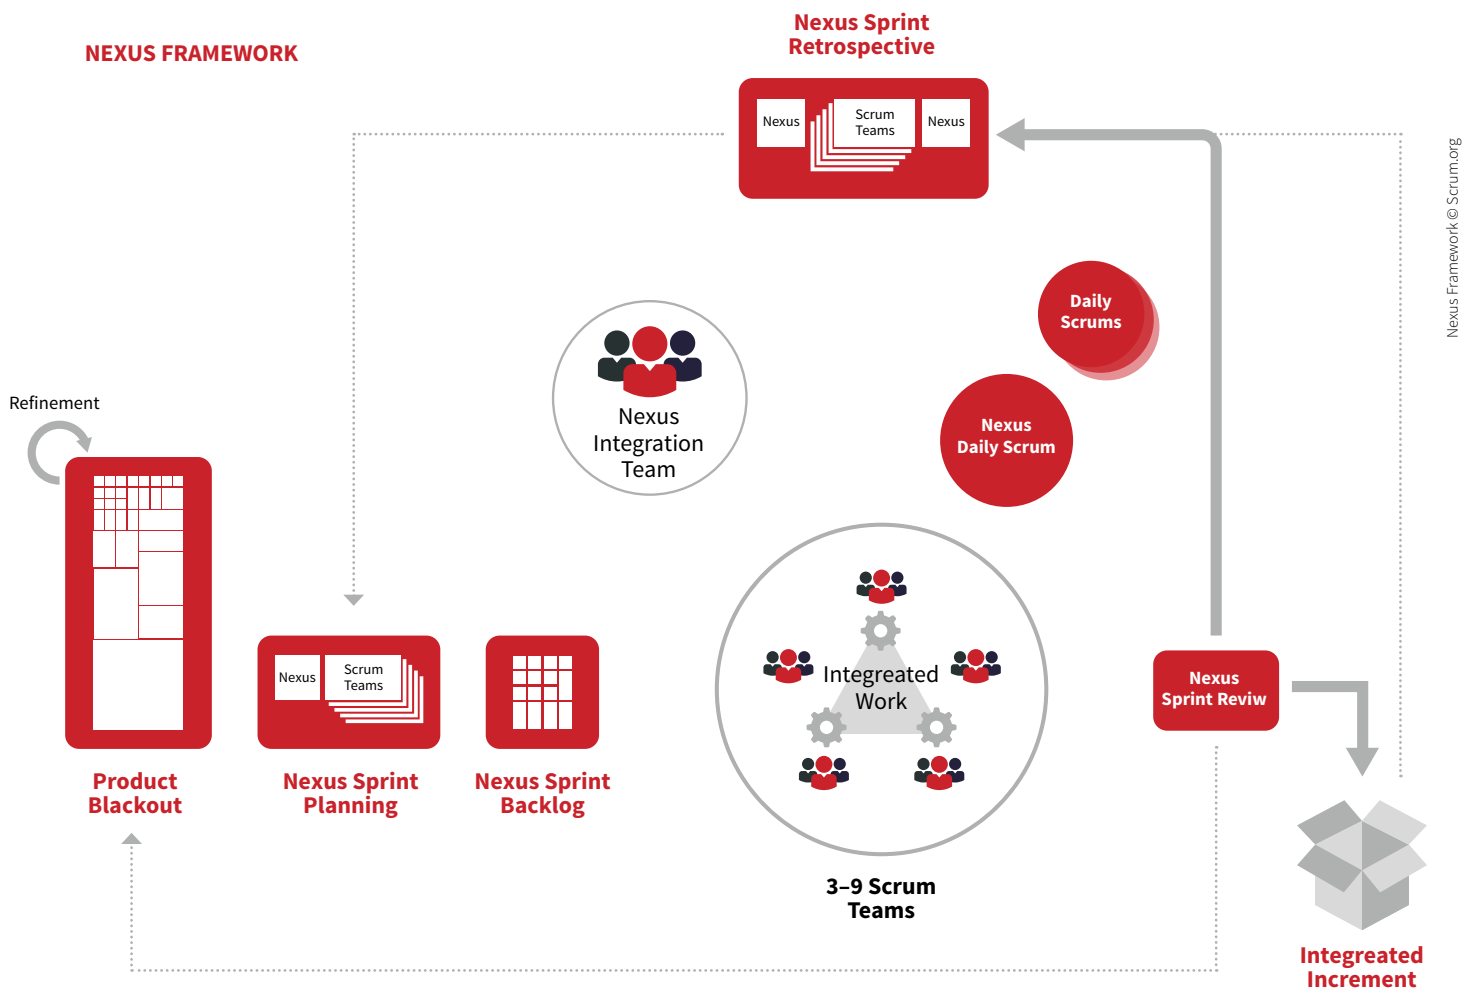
NEXUS FRAMEWORK

Nexus Sprint Retrospective

Nexus

Scrum Teams

Nexus

Nexus Framework © Scrum.org

Daily Scrums

Nexus Integration Team

Nexus Daily Scrum

Refinement

Integreated Work

Nexus Sprint Reviw

Nexus

Scrum Teams

Product Blackout

Nexus Sprint Planning

Nexus Sprint Backlog

3–9 Scrum Teams

Integreated Increment